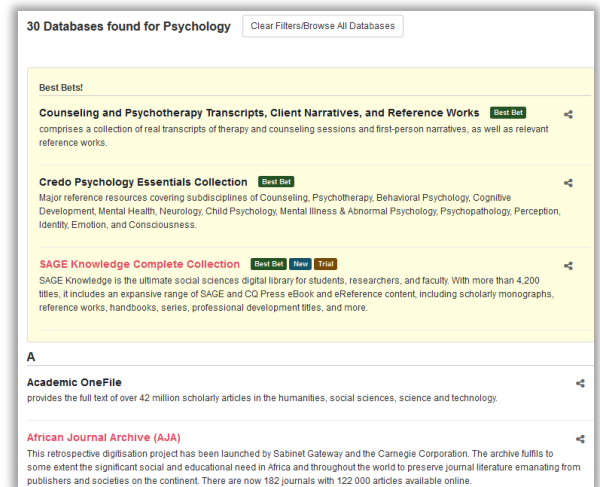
30 Databases found for Psychology

Clear Filters/Browse All Databases

Best Bets!

Counseling and Psychotherapy Transcripts, Client Narratives, and Reference Works Best Bet

comprises a collection of real transcripts of therapy and counseling sessions and first-person narratives, as well as relevant reference works.

Credo Psychology Essentials Collection Best Bet

Major reference resources covering subdisciplines of Counseling, Psychotherapy, Behavioral Psychology, Cognitive Development, Mental Health, Neurology, Child Psychology, Mental Illness & Abnormal Psychology, Psychopathology, Perception, Identity, Emotion, and Consciousness.

SAGE Knowledge Complete Collection Best Bet New Trial

SAGE Knowledge is the ultimate social sciences digital library for students, researchers, and faculty. With more than 4,200 titles, it includes an expansive range of SAGE and CQ Press eBook and eReference content, including scholarly monographs, reference works, handbooks, series, professional development titles, and more.

A

Academic OneFile

provides the full text of over 42 million scholarly articles in the humanities, social sciences, science and technology.

African Journal Archive (AJA)

This retrospective digitisation project has been launched by Sabinet Gateway and the Carnegie Corporation. The archive fulfils to some extent the significant social and educational need in Africa and throughout the world to preserve journal literature emanating from publishers and societies on the continent. There are now 182 journals with 122 000 articles available online.